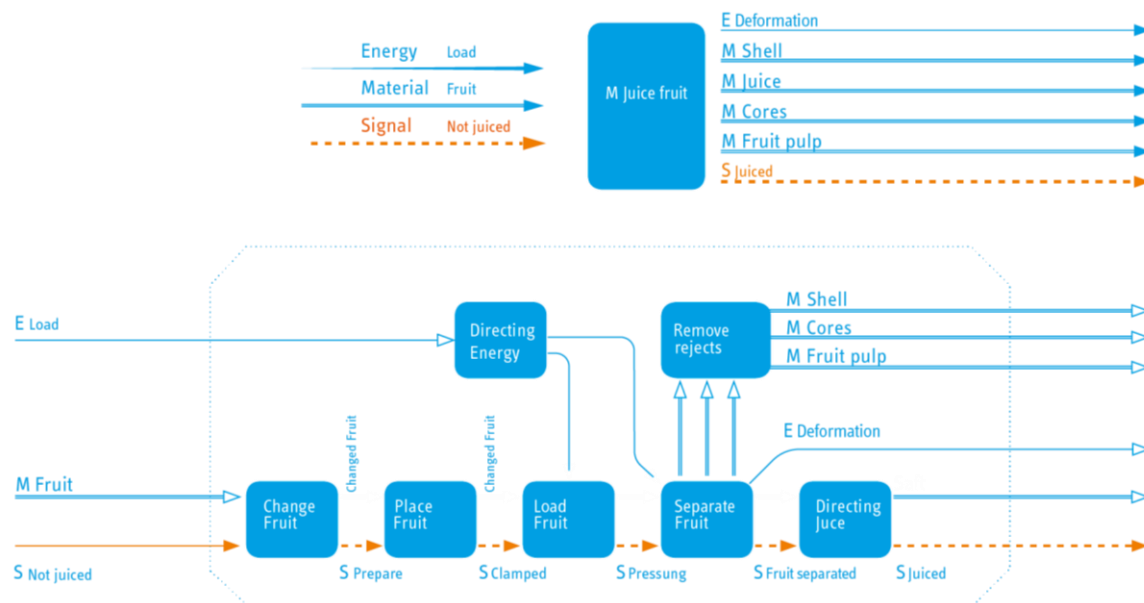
Energy Load
Material Fruit
Signal Not juiced

M Juice fruit

E Deformation
M Shell
M Juice
M Cores
M Fruit pulp
S Juiced

E Load
Directing Energy
Remove rejects
M Shell
M Cores
M Fruit pulp
E Deformation
M Fruit
Change Fruit
Changed Fruit
Place Fruit
Changed Fruit
Load Fruit
Separate Fruit
Directing Juce
S Not juiced
S Prepare
S Clamped
S Pressung
S Fruit separated
S Juiced